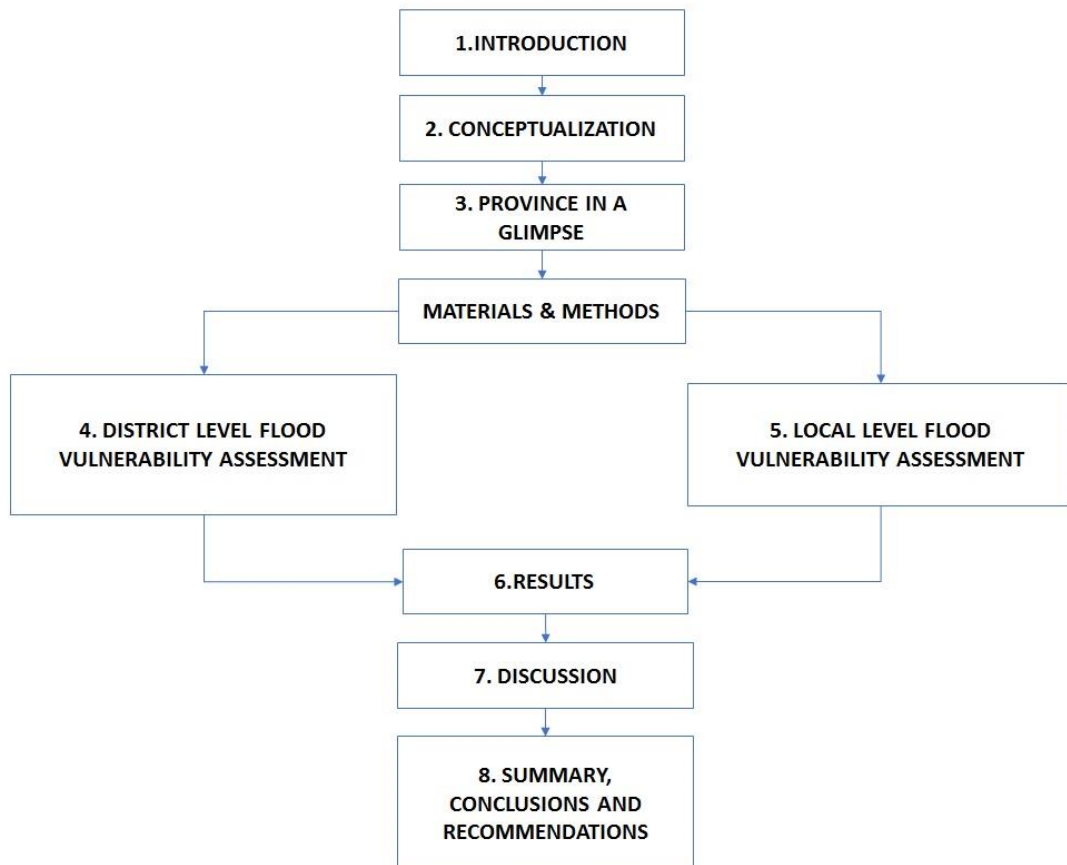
1.INTRODUCTION

2. CONCEPTUALIZATION

3. PROVINCE IN A GLIMPSE

MATERIALS & METHODS

4. DISTRICT LEVEL FLOOD VULNERABILITY ASSESSMENT

5. LOCAL LEVEL FLOOD VULNERABILITY ASSESSMENT

6.RESULTS

7. DISCUSSION

8. SUMMARY, CONCLUSIONS AND RECOMMENDATIONS